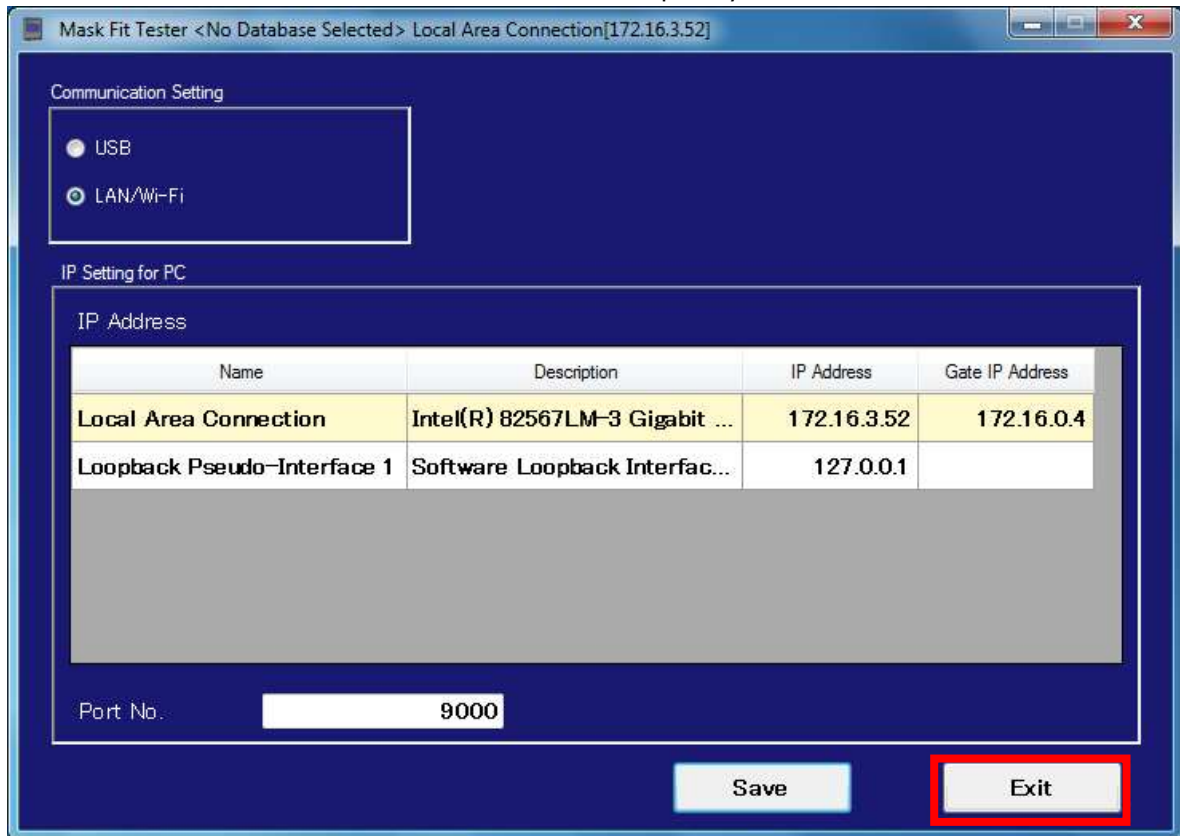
Mask Fit Tester <No Database Selected> Local Area Connection[172.16.3.52]

Communication Setting

USB

LAN/Wi-Fi

IP Setting for PC

IP Address

| Name | Description | IP Address | Gate IP Address |
|---|---|---|---|
| Local Area Connection | Intel(R) 82567LM-3 Gigabit ... | 172.16.3.52 | 172.16.0.4 |
| Loopback Pseudo-Interface 1 | Software Loopback Interfac... | 127.0.0.1 | |

Port No. 9000

Save

Exit